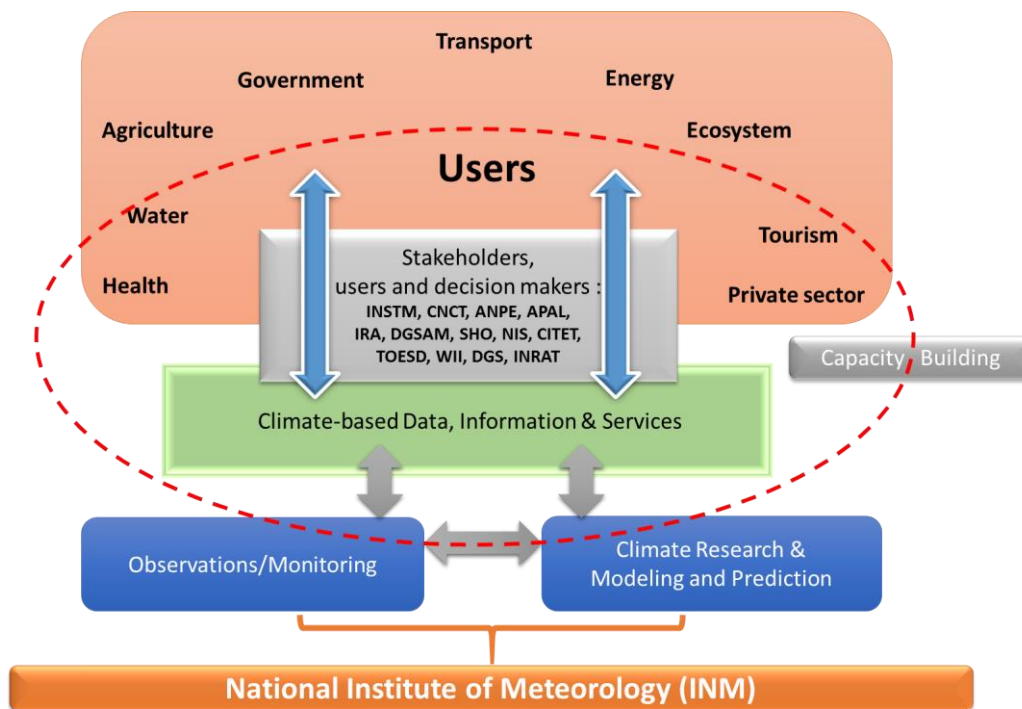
Transport

Government

Energy

Agriculture

Ecosystem

Users

Water

Tourism

Health

Private sector

Stakeholders, users and decision makers : INSTM, CNCT, ANPE, APAL, IRA, DGSAM, SHO, NIS, CITET, TOESD, WII, DGS, INRAT

Capacity Building

Climate-based Data, Information & Services

Observations/Monitoring

Climate Research & Modeling and Prediction

National Institute of Meteorology (INM)